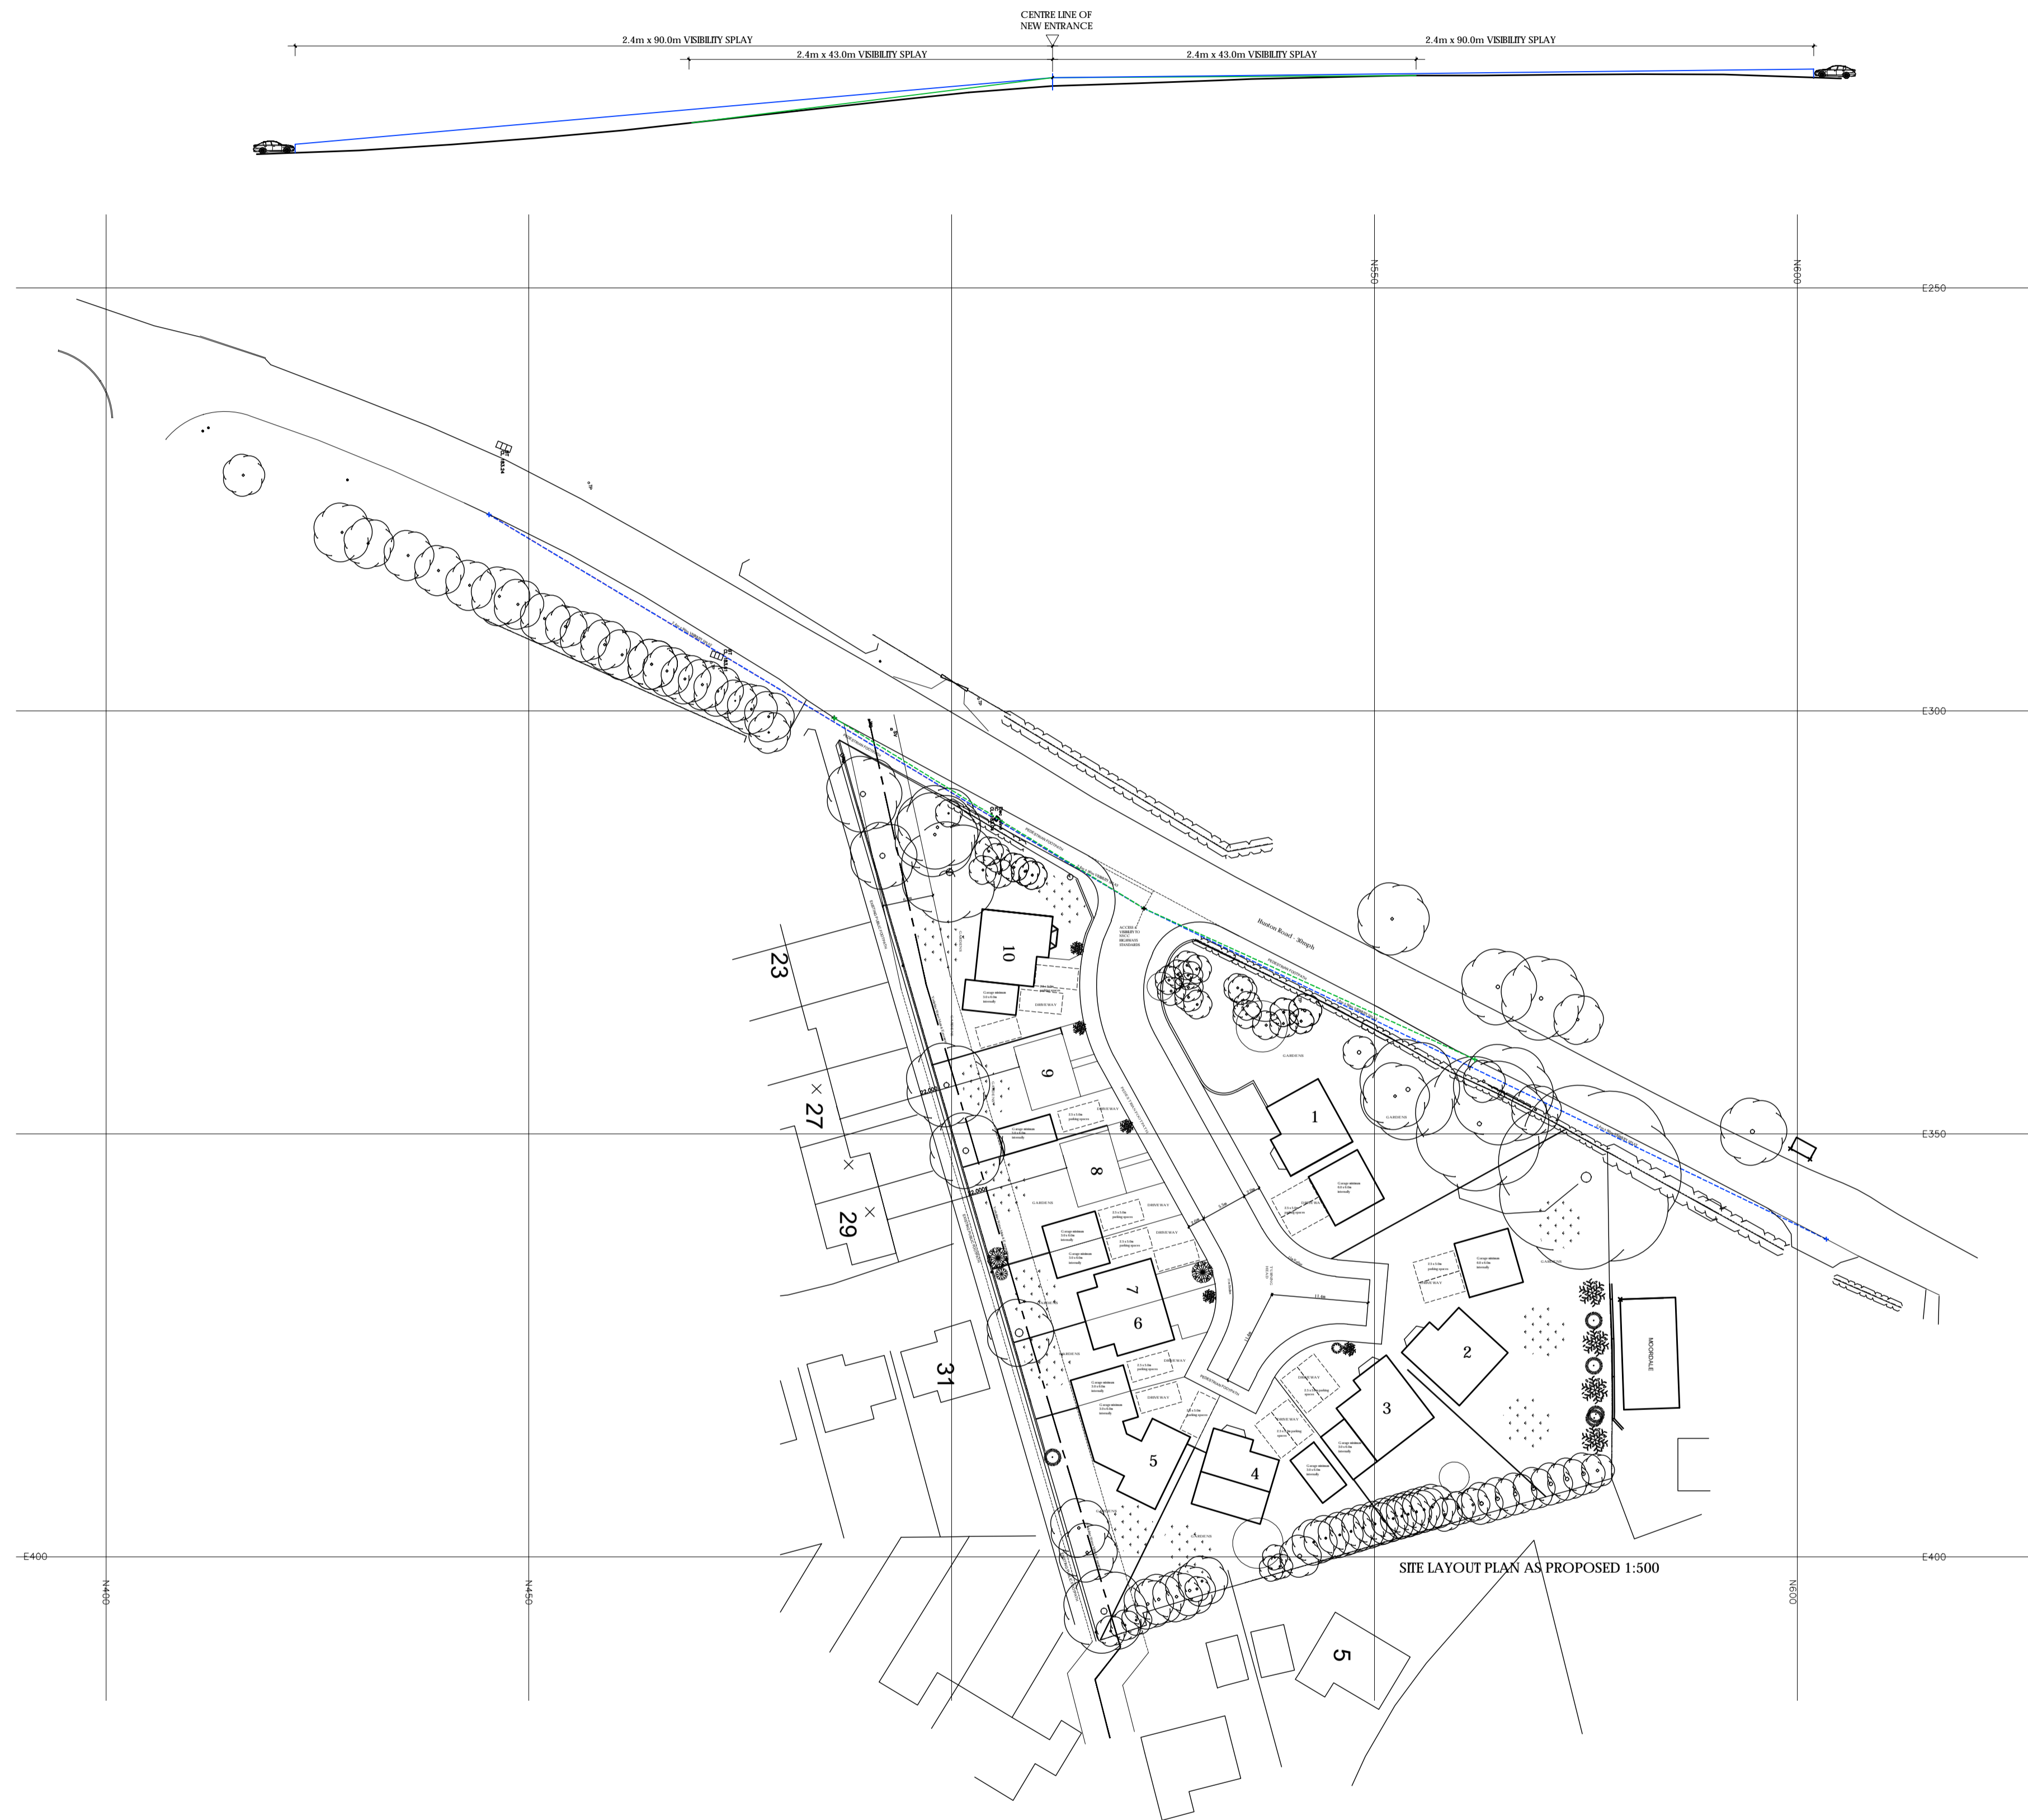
CENTRE LINE OF NEW ENTRANCE

2.4m x 90.0m VISIBILITY SPLAY

2.4m x 43.0m VISIBILITY SPLAY

2.4m x 43.0m VISIBILITY SPLAY

2.4m x 90.0m VISIBILITY SPLAY

N550

N600

E250

E300

E350

E400

E400

N400

N450

N600

Buxton Road - 30mph

10

9

8

7

6

5

4

3

2

1

23

27

29

31

5

DRIVEWAY

GARDENS

MOORDALE

SITE LAYOUT PLAN AS PROPOSED 1:500